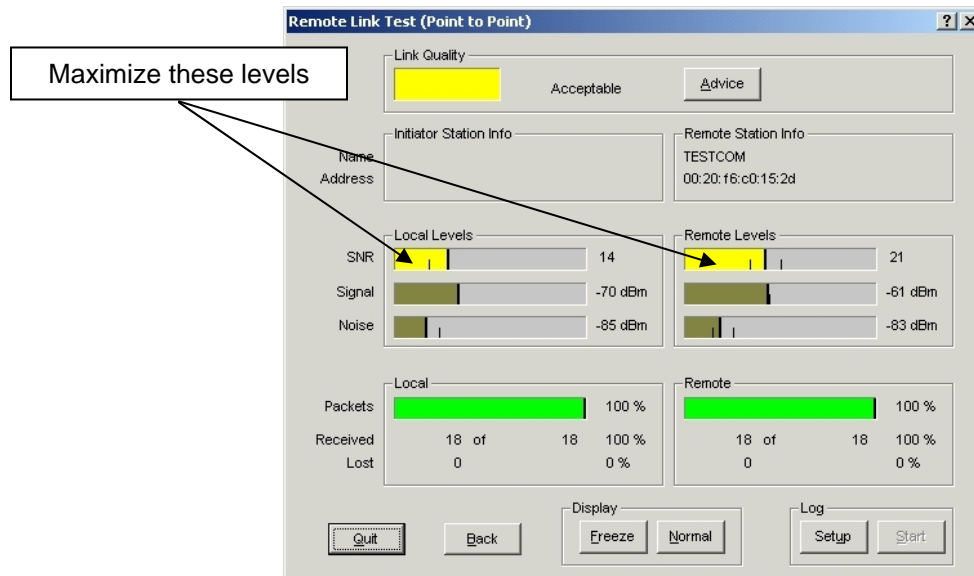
Remote Link Test (Point to Point)

? ×

Maximize these levels

Link Quality

Acceptable

Advice

Initiator Station Info

Remote Station Info

Name

Address

TESTCOM

00:20:f6:c0:15:2d

Local Levels

Remote Levels

SNR

14

21

Signal

-70 dBm

-61 dBm

Noise

-85 dBm

-83 dBm

Local

Remote

| | Local | | | Remote | | |
|---|---|---|---|---|---|---|
| Packets | | | 100 % | | | 100 % |
| Received | 18 of | 18 | 100 % | 18 of | 18 | 100 % |
| Lost | 0 | | 0 % | 0 | | 0 % |

Display

Log

Quit

Back

Freeze

Normal

Setup

Start